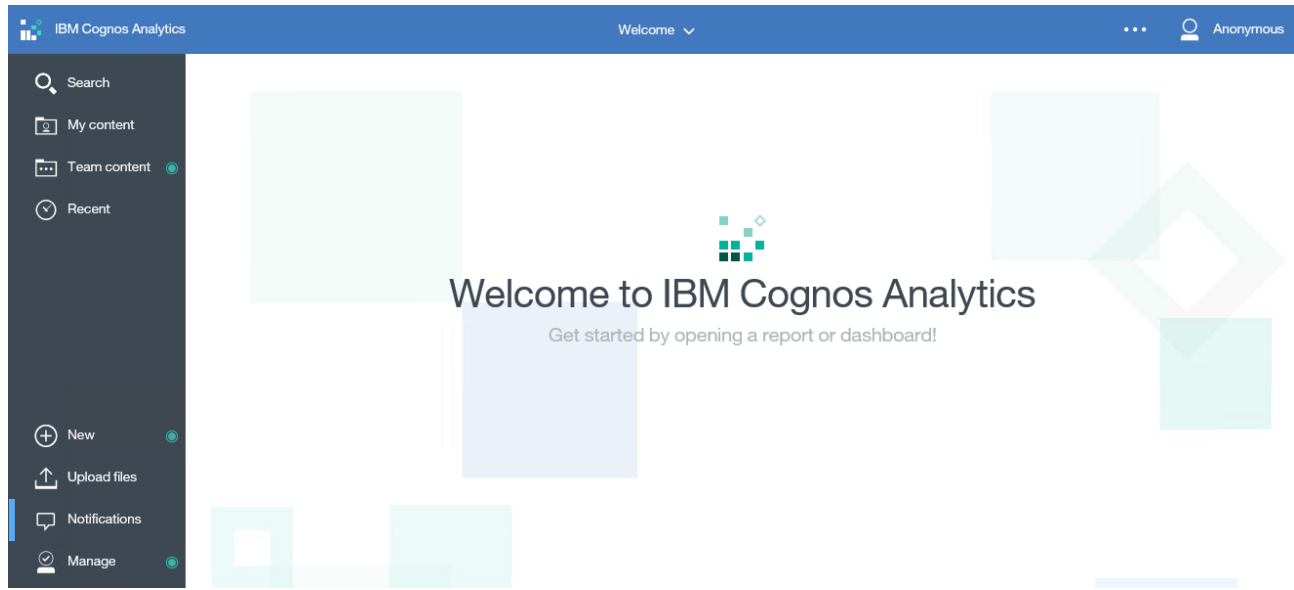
IBM Cognos Analytics

Welcome

•••

Anonymous

Search

My content

Team content

Recent

New

Upload files

Notifications

Manage

Welcome to IBM Cognos Analytics

Get started by opening a report or dashboard!